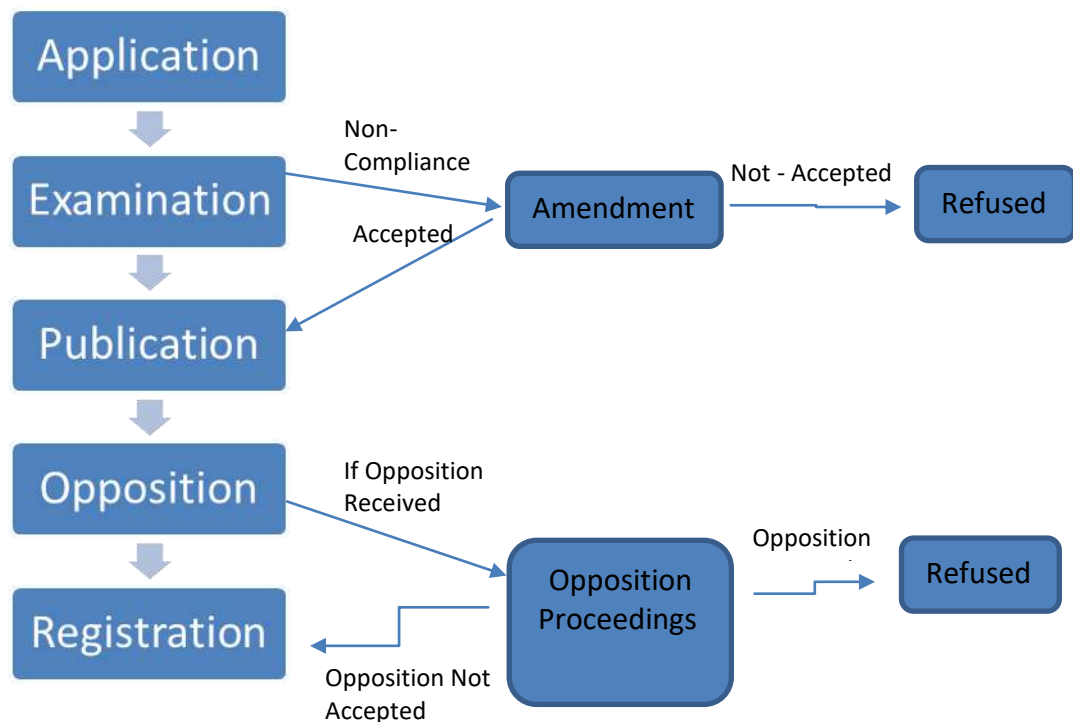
Application

Examination

Publication

Opposition

Registration

Non-Compliance

Amendment

Not - Accepted

Refused

Accepted

If Opposition Received

Opposition Proceedings

Opposition

Refused

Opposition Not Accepted